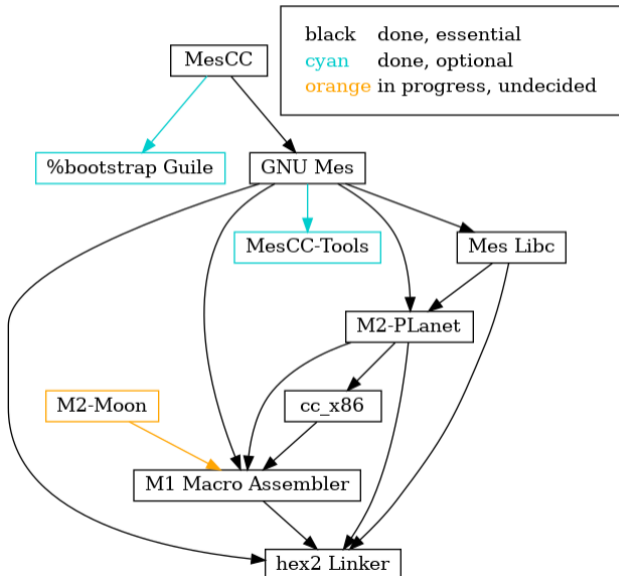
| | |
|---|---|
| black | done, essential |
| cyan | done, optional |
| orange | in progress, undecided |

MesCC

%bootstrap Guile

GNU Mes

MesCC-Tools

Mes Libc

M2-PLanet

M2-Moon

cc_x86

M1 Macro Assembler

hex2 Linker